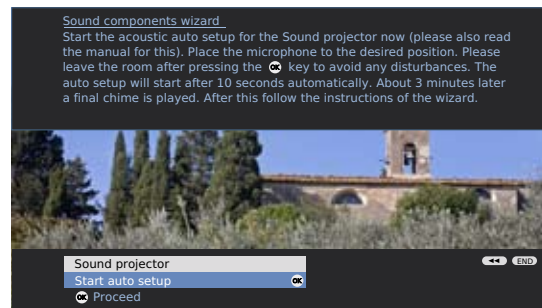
Sound components wizard
Start the acoustic auto setup for the Sound projector now (please also read the manual for this). Place the microphone to the desired position. Please leave the room after pressing the OK key to avoid any disturbances. The auto setup will start after 10 seconds automatically. About 3 minutes later a final chime is played. After this follow the instructions of the wizard.

END

Sound projector
Start auto setup OK
OK Proceed